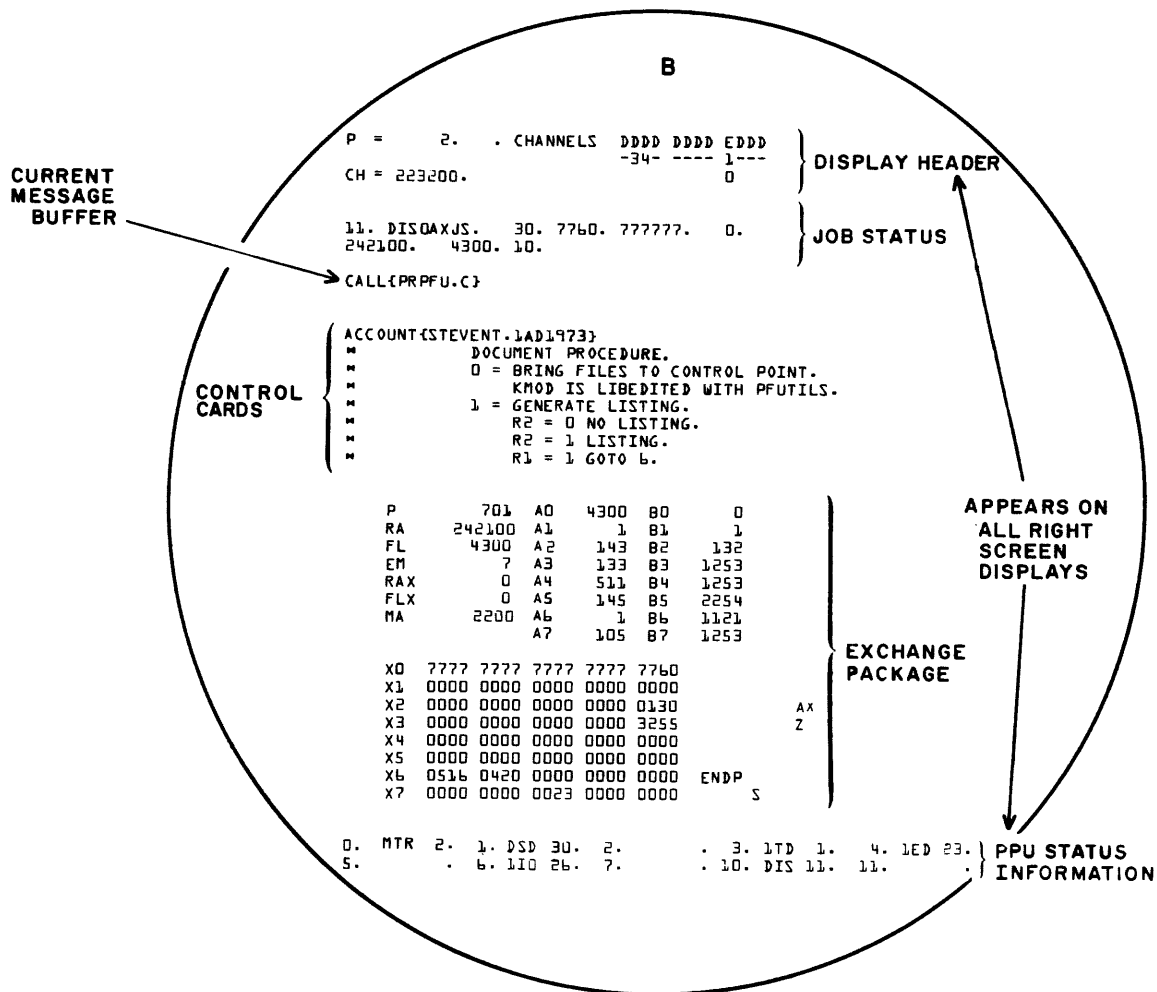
B

P = 2. . CHANNELS DDDD DDDD EDDD
-34- ---- 1---
CH = 223200. 0

DISPLAY HEADER

CURRENT MESSAGE BUFFER

11. DISOAXJS. 30. 7760. 777777. 0.
242100. 4300. 10.

JOB STATUS

CALL{PRPFU.C}

CONTROL CARDS

ACCOUNT{STEVENT.1AD1973}
* DOCUMENT PROCEDURE.
* 0 = BRING FILES TO CONTROL POINT.
* KMOD IS LIBEDITED WITH PFUTILS.
* 1 = GENERATE LISTING.
* R2 = 0 NO LISTING.
* R2 = 1 LISTING.
* R1 = 1 GOTO 6.

| P | 701 | A0 | 4300 | B0 | 0 |
|---|---|---|---|---|---|
| RA | 242100 | A1 | 1 | B1 | 1 |
| FL | 4300 | A2 | 143 | B2 | 132 |
| EM | 7 | A3 | 133 | B3 | 1253 |
| RAX | 0 | A4 | 511 | B4 | 1253 |
| FLX | 0 | A5 | 145 | B5 | 2254 |
| MA | 2200 | A6 | 1 | B6 | 1121 |
| | | A7 | 105 | B7 | 1253 |

APPEARS ON ALL RIGHT SCREEN DISPLAYS

X0 7777 7777 7777 7777 7760
X1 0000 0000 0000 0000 0000
X2 0000 0000 0000 0000 0130 AX
X3 0000 0000 0000 0000 3255 Z
X4 0000 0000 0000 0000 0000
X5 0000 0000 0000 0000 0000
X6 0516 0420 0000 0000 0000 ENDP
X7 0000 0000 0023 0000 0000 S

EXCHANGE PACKAGE

0. MTR 2. 1. DSD 30. 2. . 3. 1TD 1. 4. 1ED 23.
5. . 6. 1IO 26. 7. . 10. DIS 11. 11. .

PPU STATUS INFORMATION